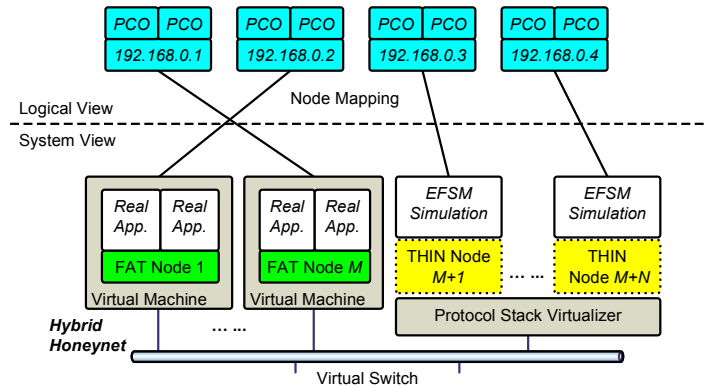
PCO PCO
192.168.0.1

PCO PCO
192.168.0.2

PCO PCO
192.168.0.3

PCO PCO
192.168.0.4

Logical View

Node Mapping

System View

Real App.
Real App.
FAT Node 1
Virtual Machine

Real App.
Real App.
FAT Node $M$
Virtual Machine

EFSM Simulation
THIN Node $M+1$

… …

EFSM Simulation
THIN Node $M+N$

Protocol Stack Virtualizer

Hybrid Honeynet

… …

Virtual Switch